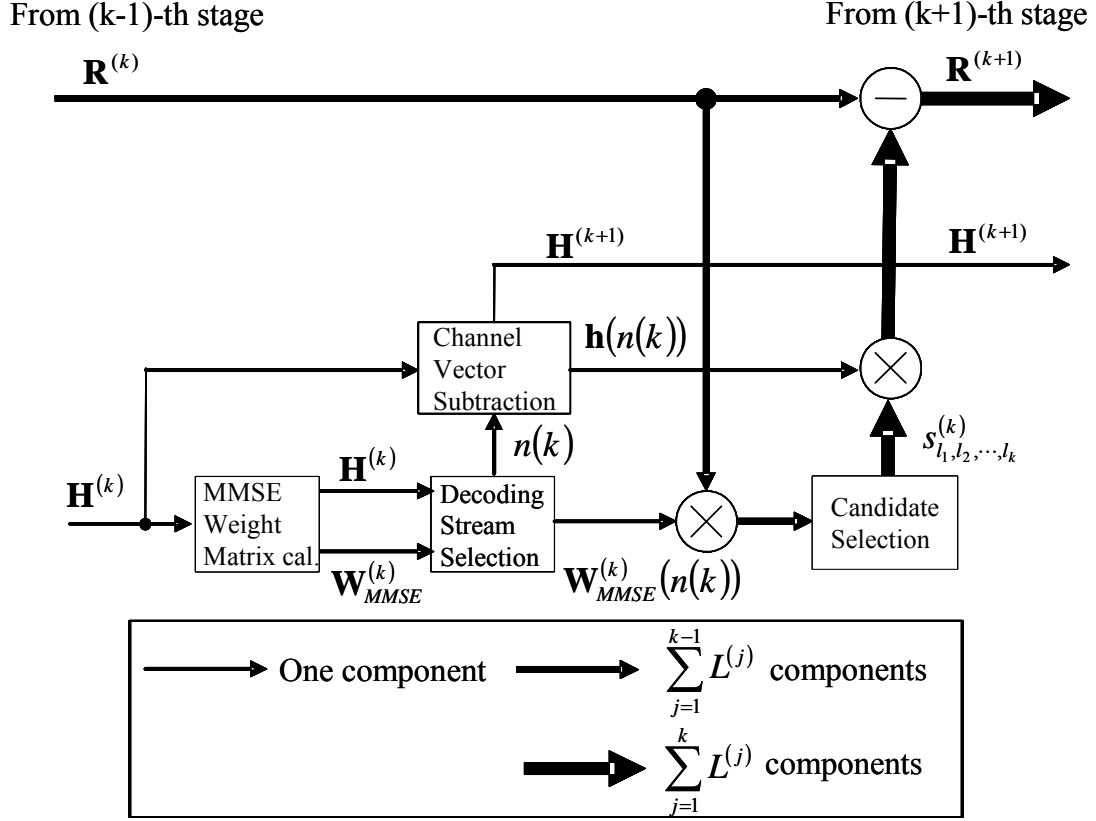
From (k-1)-th stage

From (k+1)-th stage

$\mathbf{R}^{(k)}$

$\mathbf{R}^{(k+1)}$

$-$

$\mathbf{H}^{(k+1)}$

$\mathbf{H}^{(k+1)}$

Channel Vector Subtraction

$\mathbf{h}(n(k))$

$\times$

$n(k)$

$s^{(k)}_{l_1,l_2,\cdots,l_k}$

$\mathbf{H}^{(k)}$

MMSE Weight Matrix cal.

$\mathbf{H}^{(k)}$

Decoding Stream Selection

$\times$

Candidate Selection

$\mathbf{W}^{(k)}_{MMSE}$

$\mathbf{W}^{(k)}_{MMSE}(n(k))$

One component

$\sum_{j=1}^{k-1} L^{(j)}$ components

$\sum_{j=1}^{k} L^{(j)}$ components